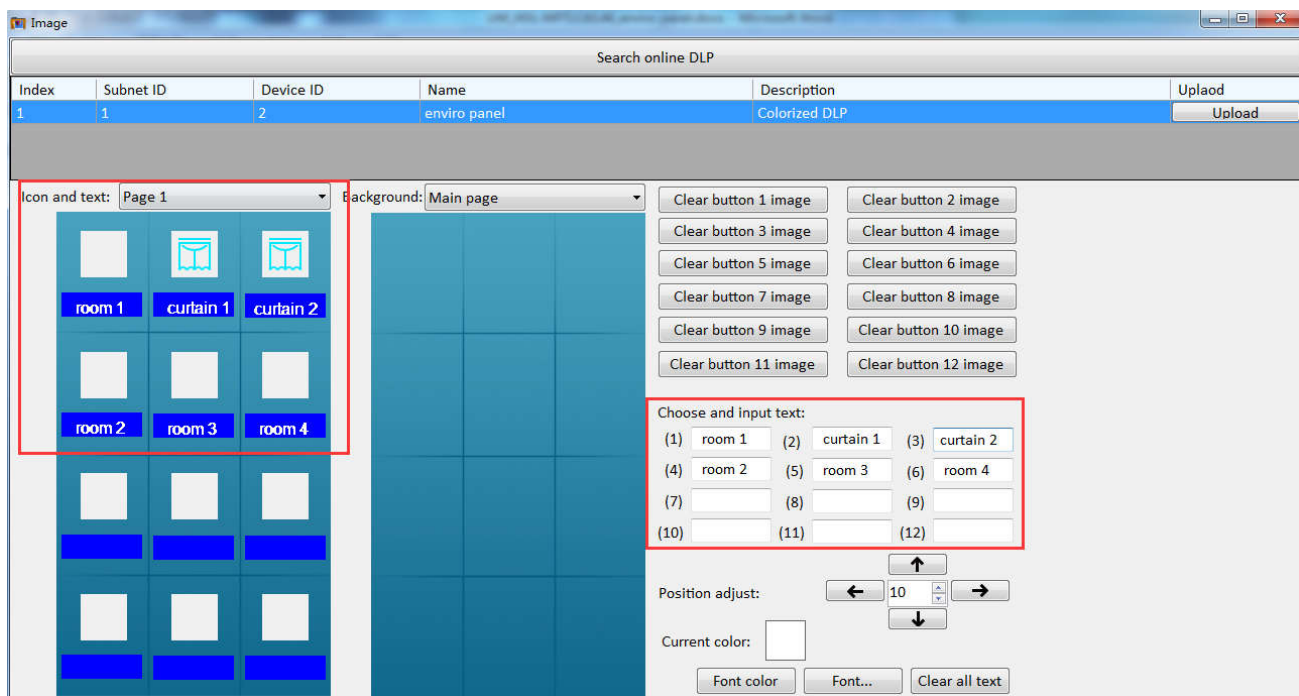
Image

Search online DLP

| Index | Subnet ID | Device ID | Name | Description | Uplaod |
|---|---|---|---|---|---|
| 1 | 1 | 2 | enviro panel | Colorized DLP | Upload |

Icon and text: Page 1

room 1 curtain 1 curtain 2
room 2 room 3 room 4

Background: Main page

Clear button 1 image Clear button 2 image
Clear button 3 image Clear button 4 image
Clear button 5 image Clear button 6 image
Clear button 7 image Clear button 8 image
Clear button 9 image Clear button 10 image
Clear button 11 image Clear button 12 image

Choose and input text:
(1) room 1 (2) curtain 1 (3) curtain 2
(4) room 2 (5) room 3 (6) room 4
(7) (8) (9)
(10) (11) (12)

Position adjust: 10

Current color:

Font color Font... Clear all text